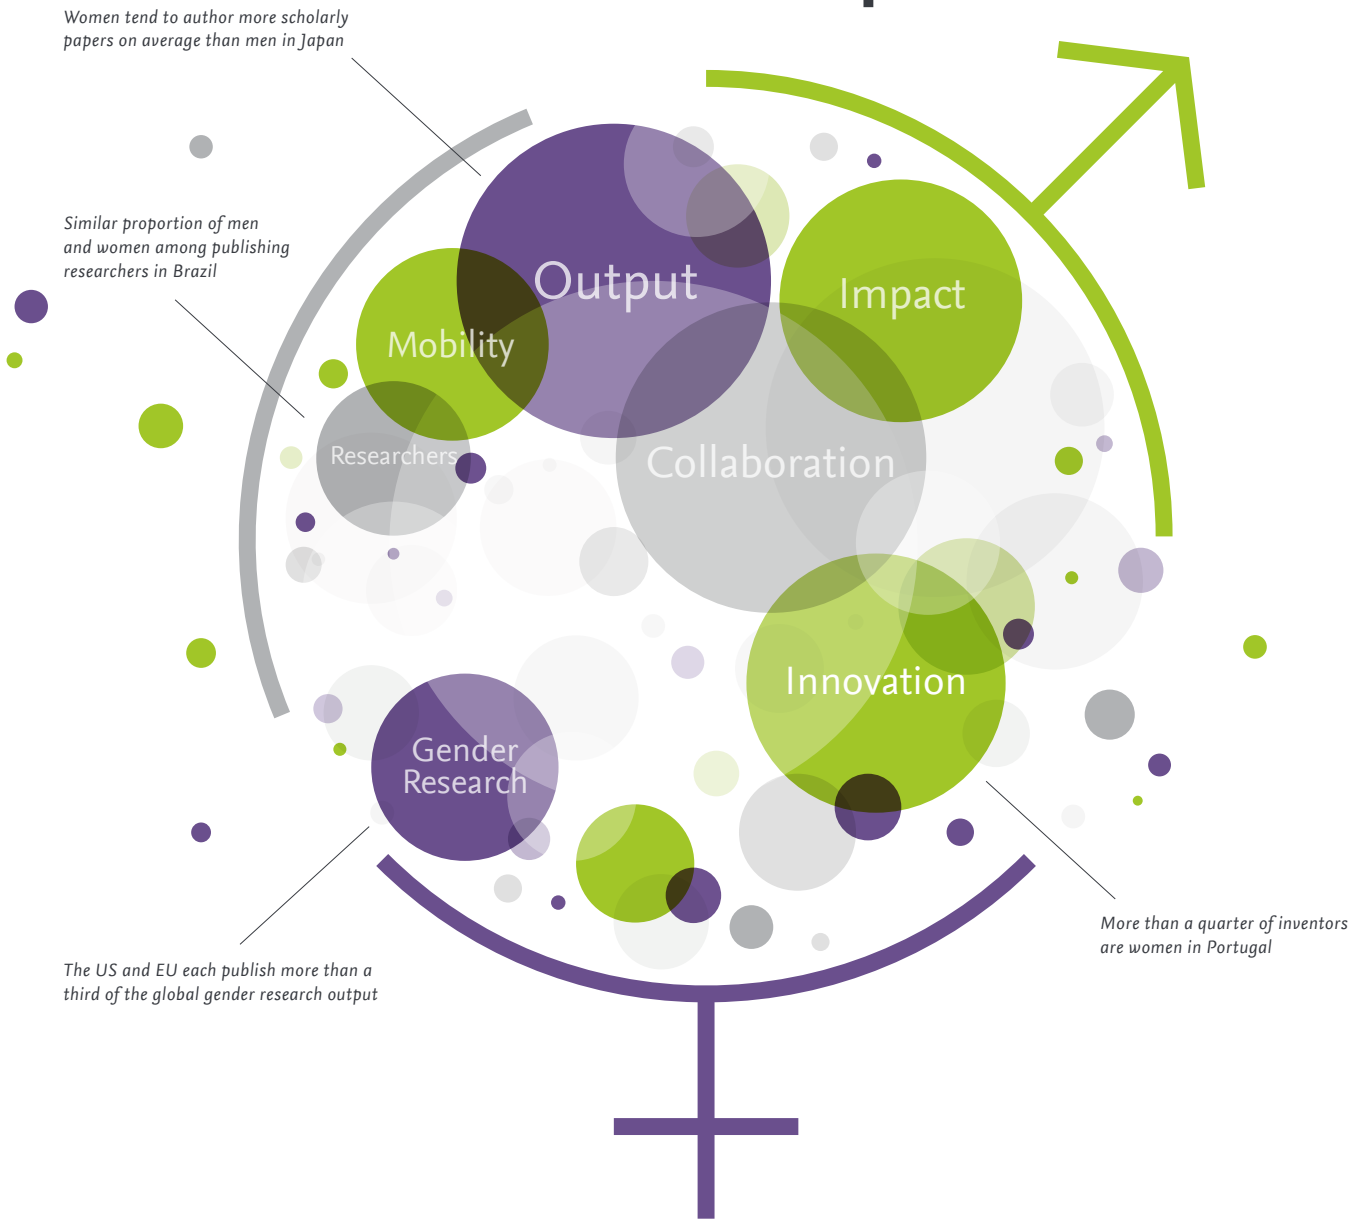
Women tend to author more scholarly papers on average than men in Japan

Similar proportion of men and women among publishing researchers in Brazil

Output

Impact

Mobility

Researchers

Collaboration

Innovation

Gender Research

The US and EU each publish more than a third of the global gender research output

More than a quarter of inventors are women in Portugal